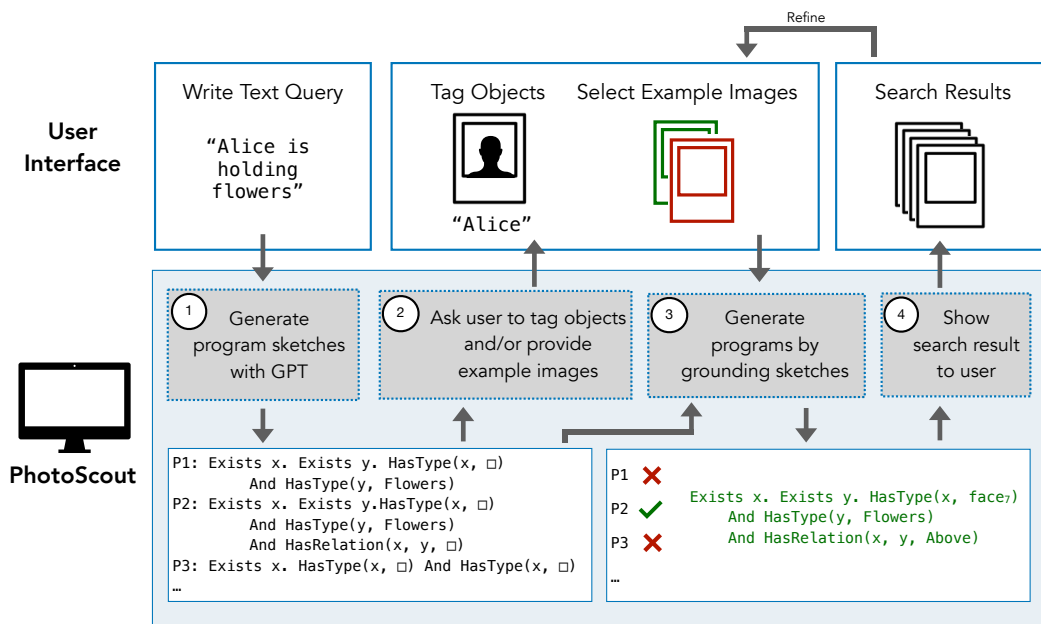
Refine

User Interface

Write Text Query

"Alice is holding flowers"

Tag Objects

"Alice"

Select Example Images

Search Results

PhotoScout

1 Generate program sketches with GPT

2 Ask user to tag objects and/or provide example images

3 Generate programs by grounding sketches

4 Show search result to user

P1: Exists x. Exists y. HasType(x, □)
And HasType(y, Flowers)
P2: Exists x. Exists y.HasType(x, □)
And HasType(y, Flowers)
And HasRelation(x, y, □)
P3: Exists x. HasType(x, □) And HasType(x, □)
…

P1 ✗
P2 ✓
P3 ✗
…

Exists x. Exists y. HasType(x, $face_7$)
And HasType(y, Flowers)
And HasRelation(x, y, Above)